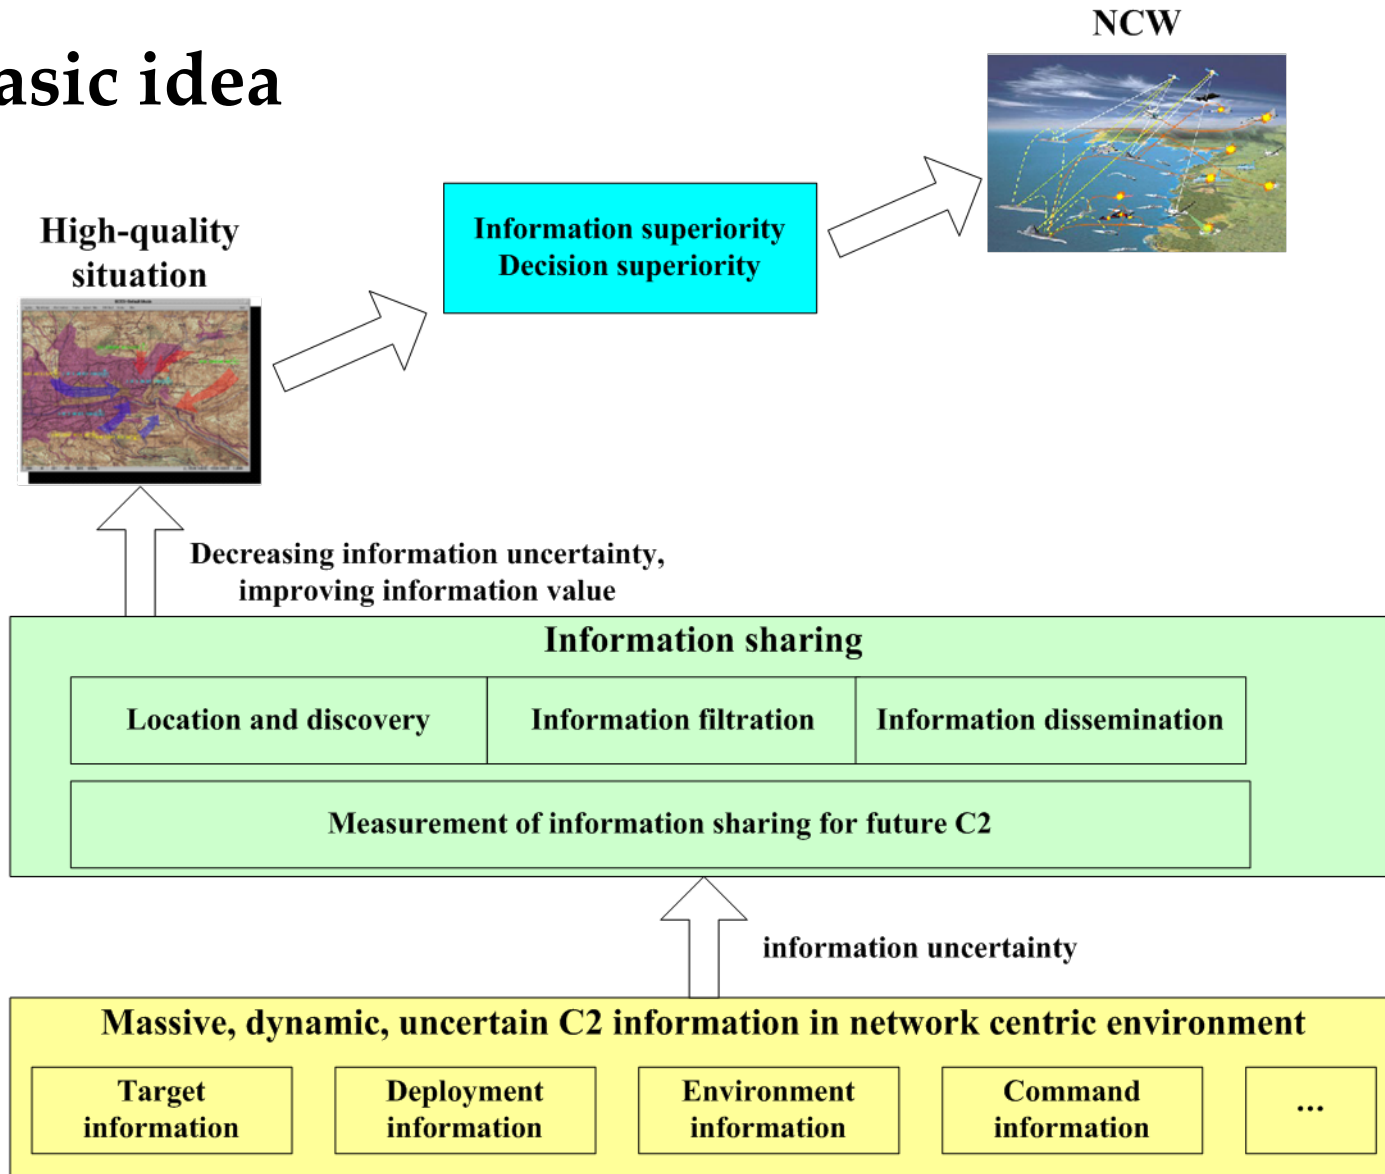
asic idea

NCW

High-quality situation

Information superiority
Decision superiority

Decreasing information uncertainty, improving information value

Information sharing

| Location and discovery | Information filtration | Information dissemination |
|---|---|---|

Measurement of information sharing for future C2

information uncertainty

Massive, dynamic, uncertain C2 information in network centric environment

| Target information | Deployment information | Environment information | Command information | ... |
|---|---|---|---|---|